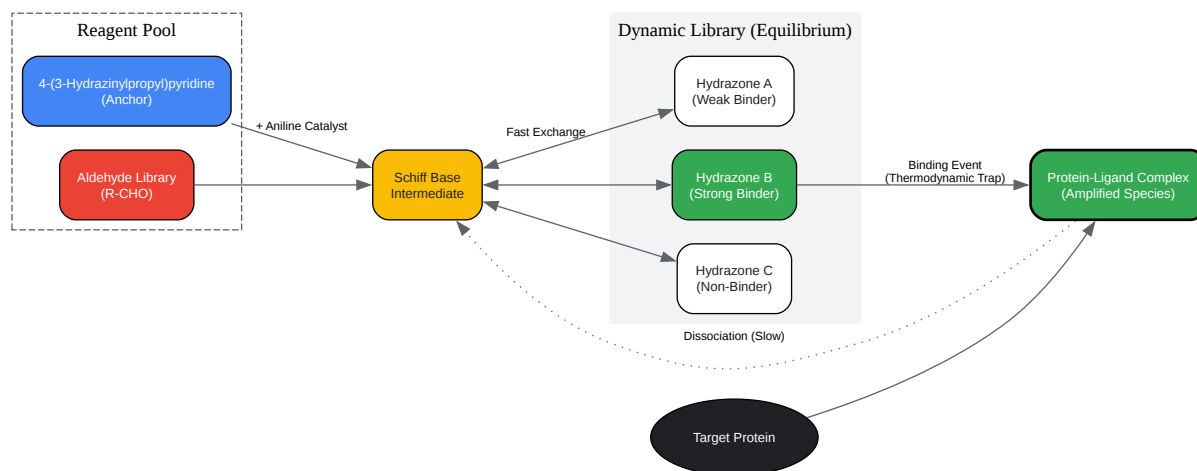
Reagent Pool

4-(3-Hydrazinylpropyl)pyridine
(Anchor)

Aldehyde Library
(R-CHO)

+ Aniline Catalyst

Schiff Base
Intermediate

Fast Exchange

Dynamic Library (Equilibrium)

Hydrazone A
(Weak Binder)

Hydrazone B
(Strong Binder)

Hydrazone C
(Non-Binder)

Binding Event
(Thermodynamic Trap)

Protein-Ligand Complex
(Amplified Species)

Dissociation (Slow)

Target Protein